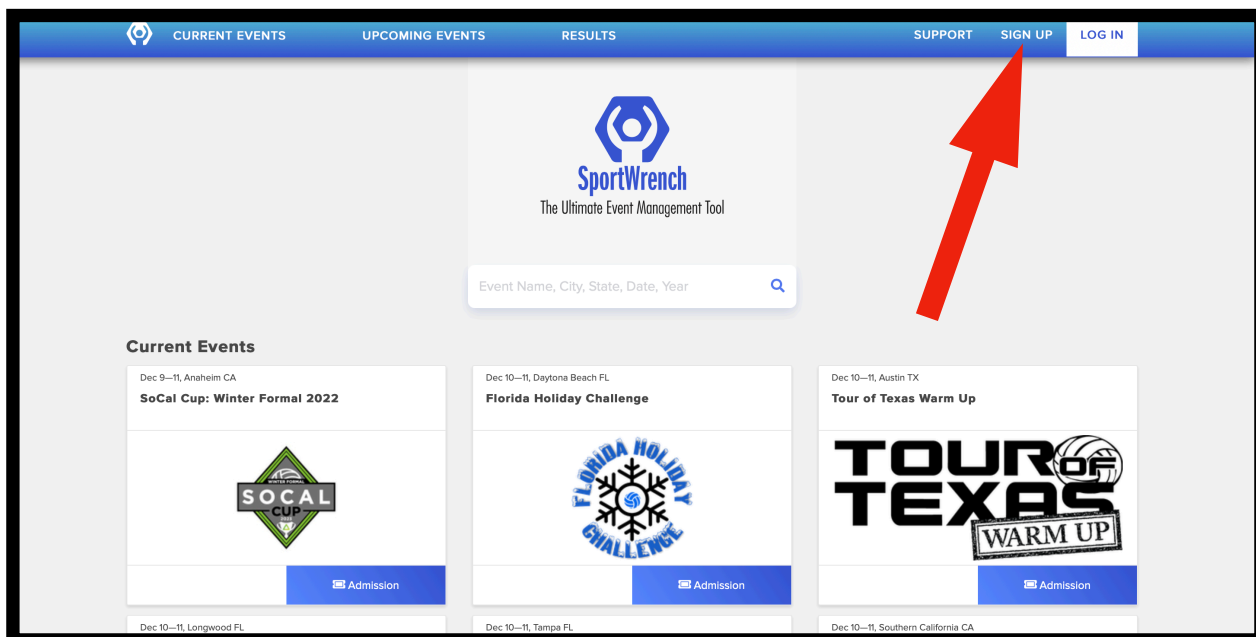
CURRENT EVENTS UPCOMING EVENTS RESULTS SUPPORT SIGN UP LOG IN

SportWrench
The Ultimate Event Management Tool

Event Name, City, State, Date, Year

Current Events

Dec 9—11, Anaheim CA
SoCal Cup: Winter Formal 2022
WINTER FORMAL
SOCAL
CUP
Admission

Dec 10—11, Daytona Beach FL
Florida Holiday Challenge
FLORIDA HOLIDAY CHALLENGE
Admission

Dec 10—11, Austin TX
Tour of Texas Warm Up
TOUR OF TEXAS
WARM UP
Admission

Dec 10—11, Longwood FL

Dec 10—11, Tampa FL

Dec 10—11, Southern California CA